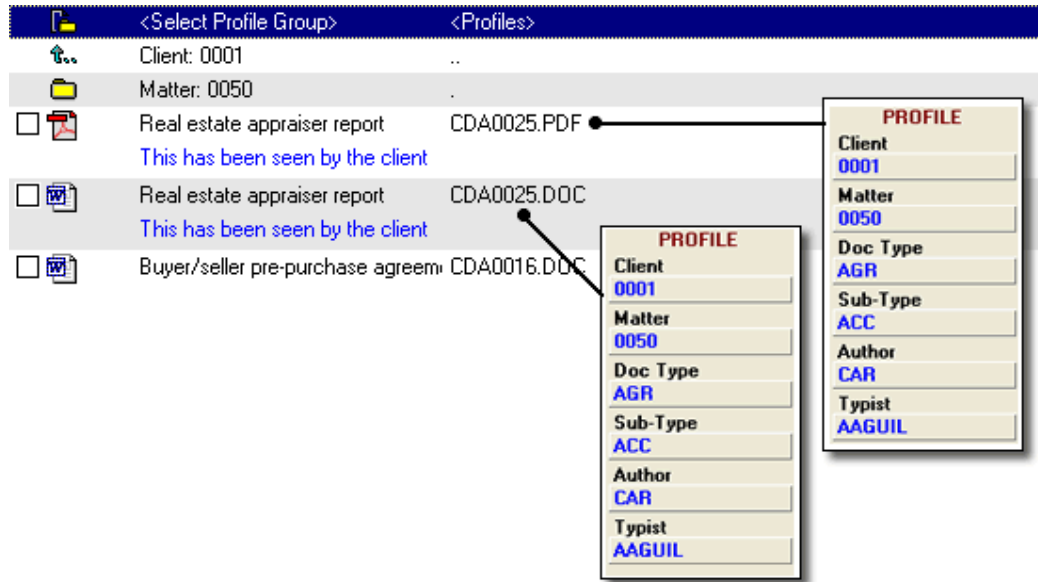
<Select Profile Group> <Profiles>

Client: 0001 ..

Matter: 0050 .

Real estate appraiser report CDA0025.PDF
This has been seen by the client

Real estate appraiser report CDA0025.DOC
This has been seen by the client

Buyer/seller pre-purchase agreem CDA0016.DOC

PROFILE
Client
0001
Matter
0050
Doc Type
AGR
Sub-Type
ACC
Author
CAR
Typist
AAGUIL

PROFILE
Client
0001
Matter
0050
Doc Type
AGR
Sub-Type
ACC
Author
CAR
Typist
AAGUIL